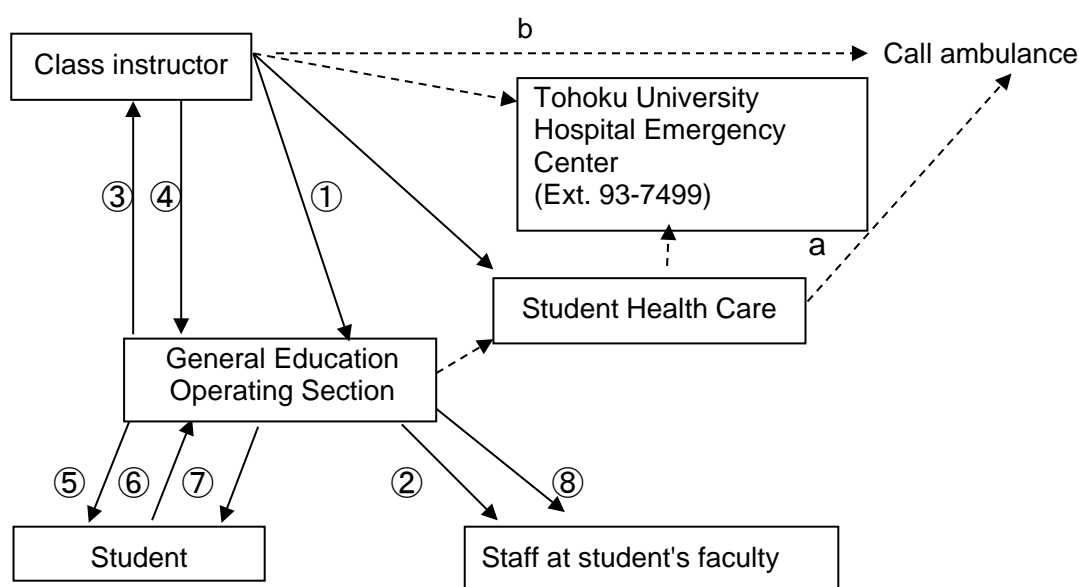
b

Class instructor

Call ambulance

Tohoku University Hospital Emergency Center (Ext. 93-7499)

③ ④

①

a

Student Health Care

General Education Operating Section

⑤ ⑥ ⑦

②

⑧

Student

Staff at student's faculty